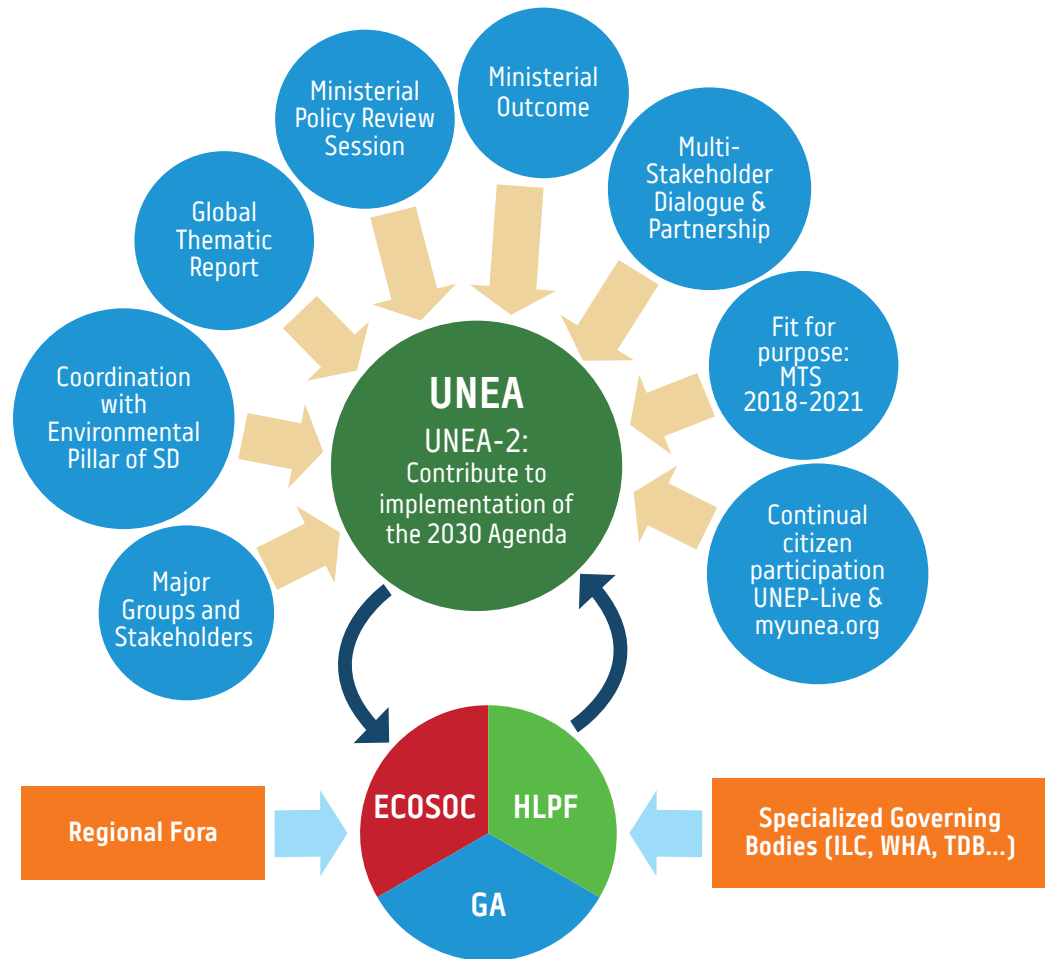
Ministerial Policy Review Session

Ministerial Outcome

Multi-Stakeholder Dialogue & Partnership

Global Thematic Report

Fit for purpose: MTS 2018-2021

Coordination with Environmental Pillar of SD

UNEA

UNEA-2: Contribute to implementation of the 2030 Agenda

Continual citizen participation UNEP-Live & myunea.org

Major Groups and Stakeholders

Regional Fora

ECOSOC

HLPF

GA

Specialized Governing Bodies (ILC, WHA, TDB...)